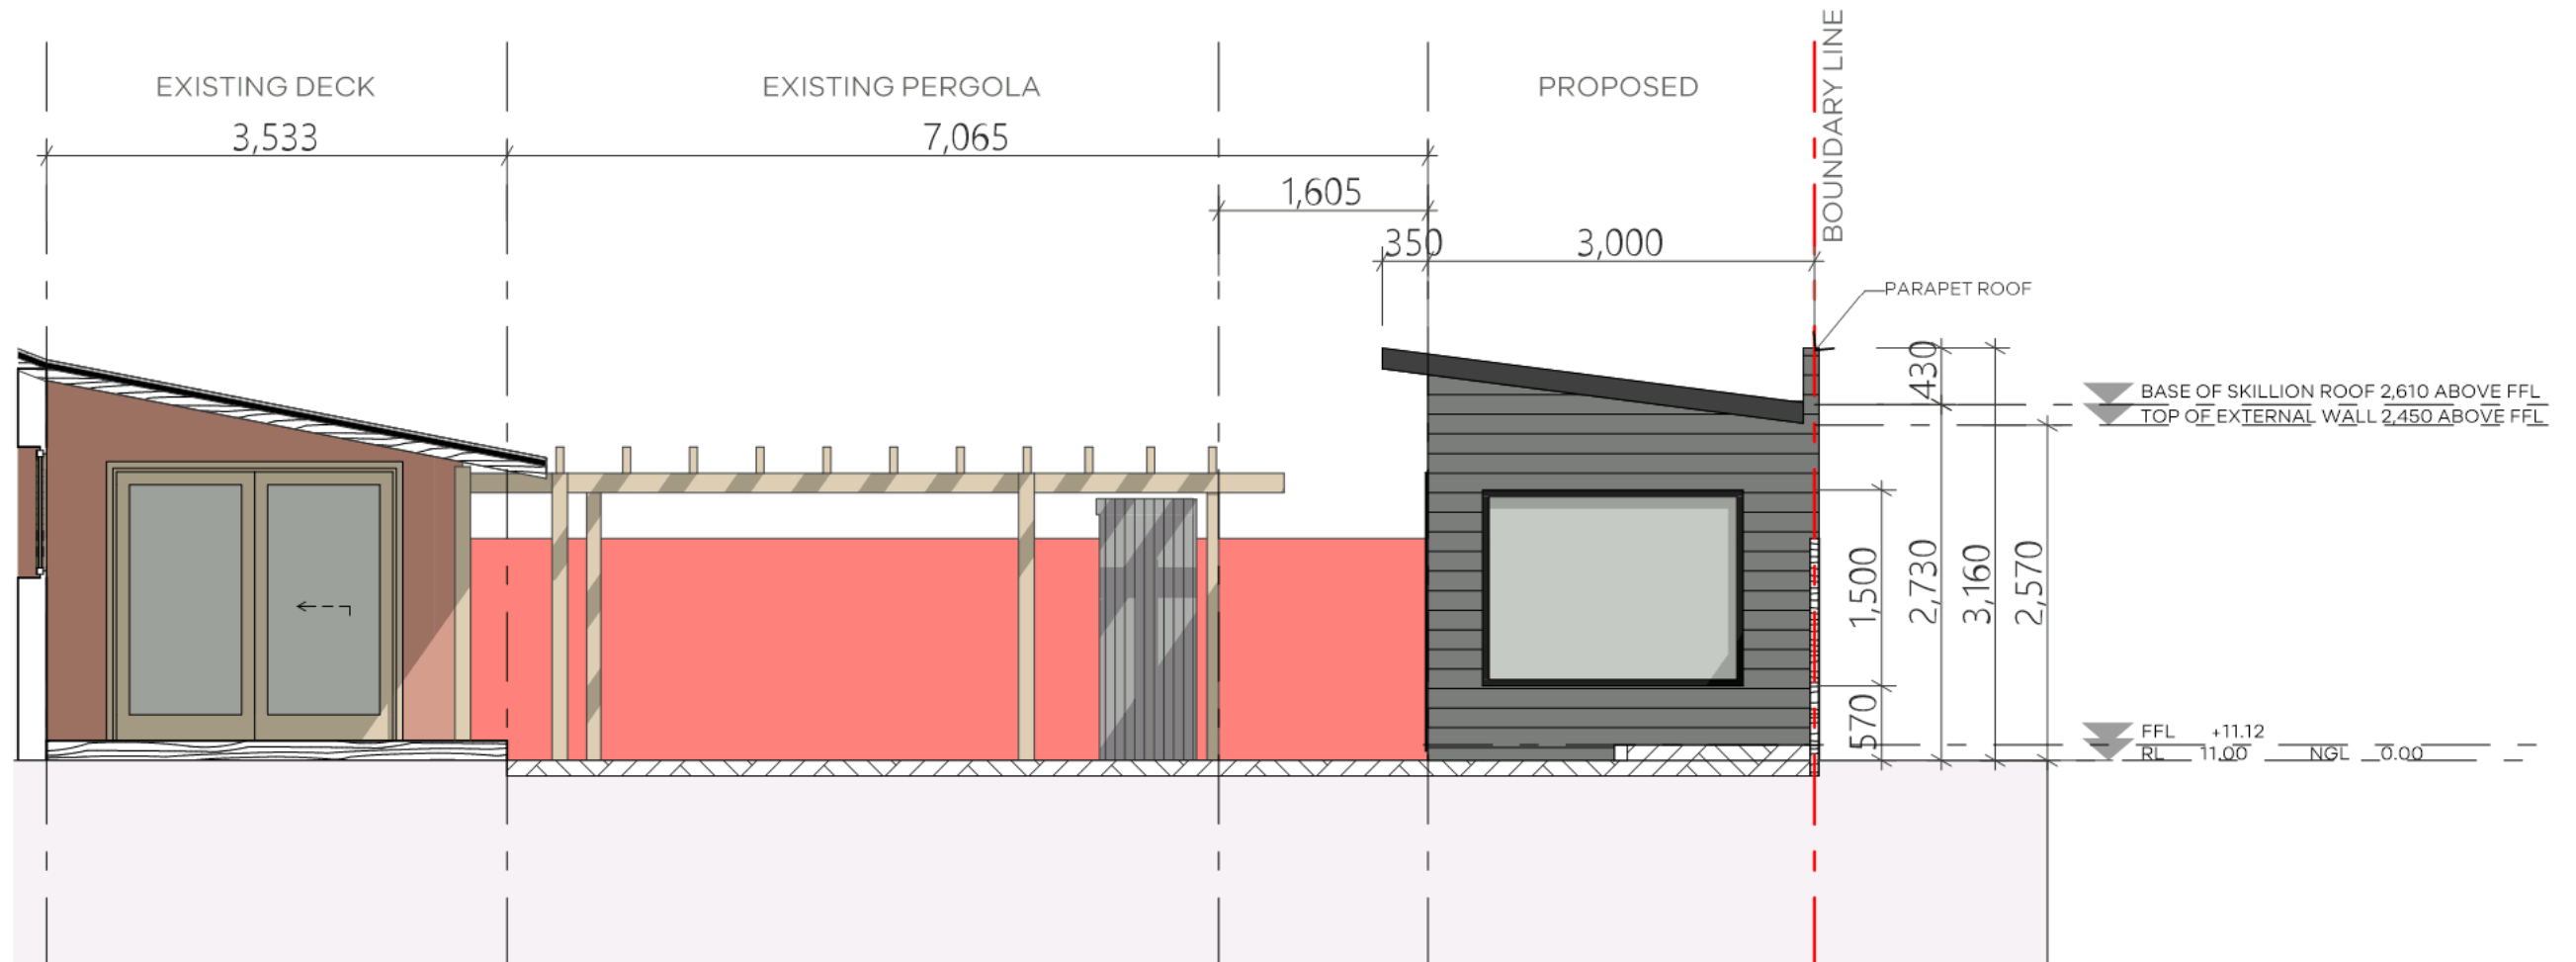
EXISTING DECK
EXISTING PERGOLA
PROPOSED
BOUNDARY LINE
3,533
7,065
1,605
350
3,000
PARAPET ROOF
430
BASE OF SKILLION ROOF 2,610 ABOVE FFL
TOP OF EXTERNAL WALL 2,450 ABOVE FFL
1,500
2,730
3,160
2,570
570
FFL +11.12
RL 11.00 NGL 0.00